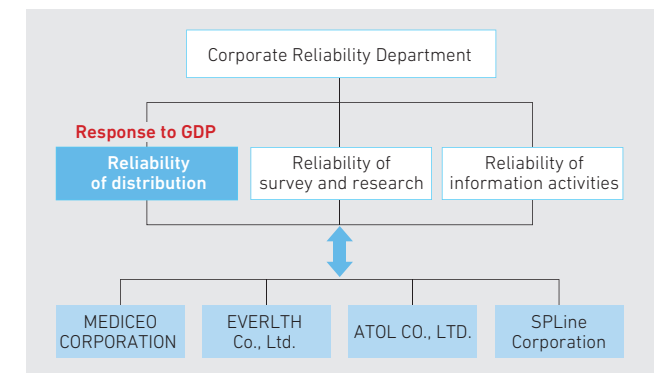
Corporate Reliability Department

Response to GDP

Reliability of distribution

Reliability of survey and research

Reliability of information activities

MEDICEO CORPORATION

EVERLTH Co., Ltd.

ATOL CO., LTD.

SPLine Corporation